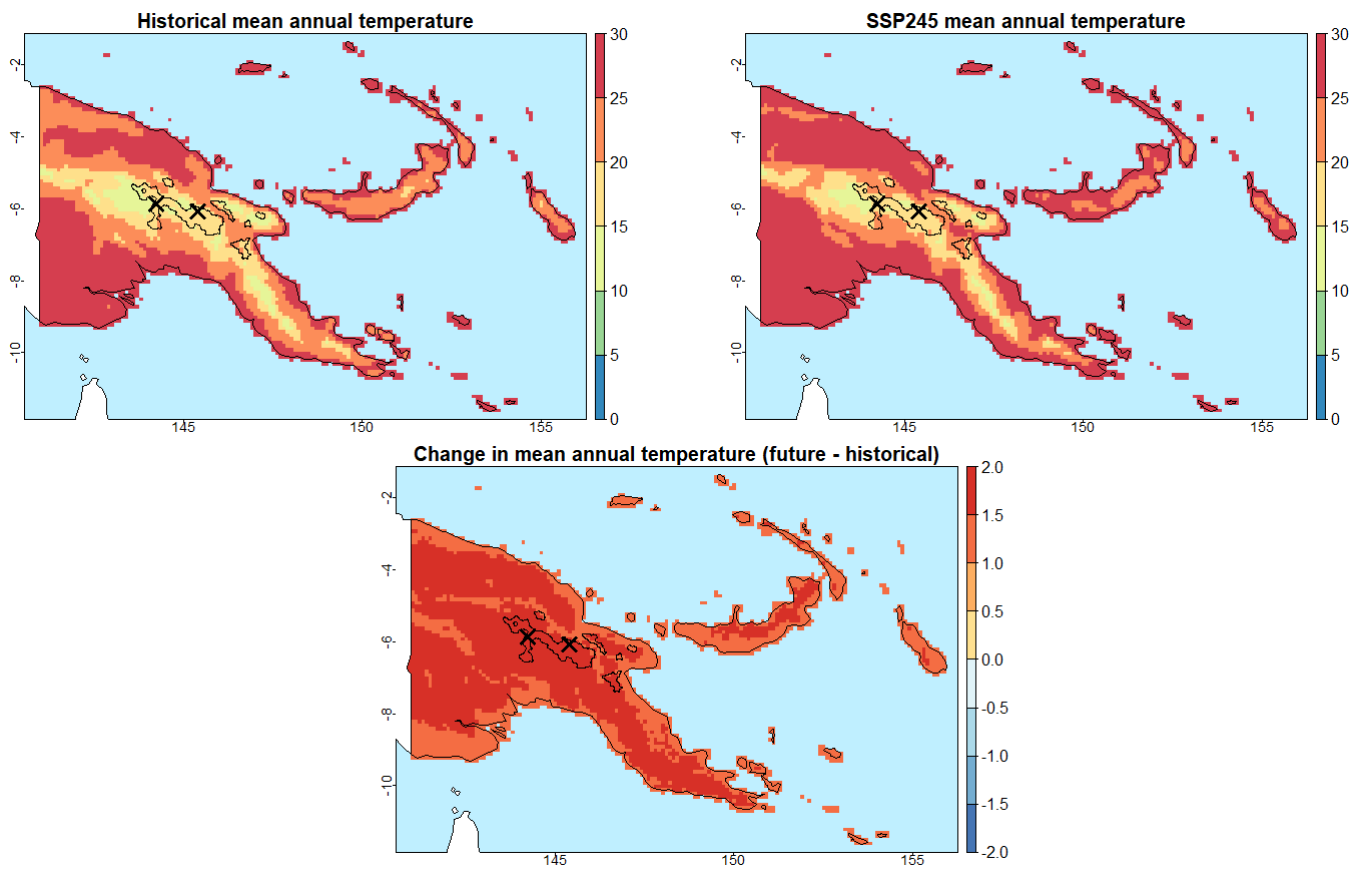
Historical mean annual temperature

-2
-4
-6
-8
-10

145
150
155

30
25
20
15
10
5
0

SSP245 mean annual temperature

-2
-4
-6
-8
-10

145
150
155

30
25
20
15
10
5
0

Change in mean annual temperature (future - historical)

-2
-4
-6
-8
-10

145
150
155

2.0
1.5
1.0
0.5
0.0
-0.5
-1.0
-1.5
-2.0